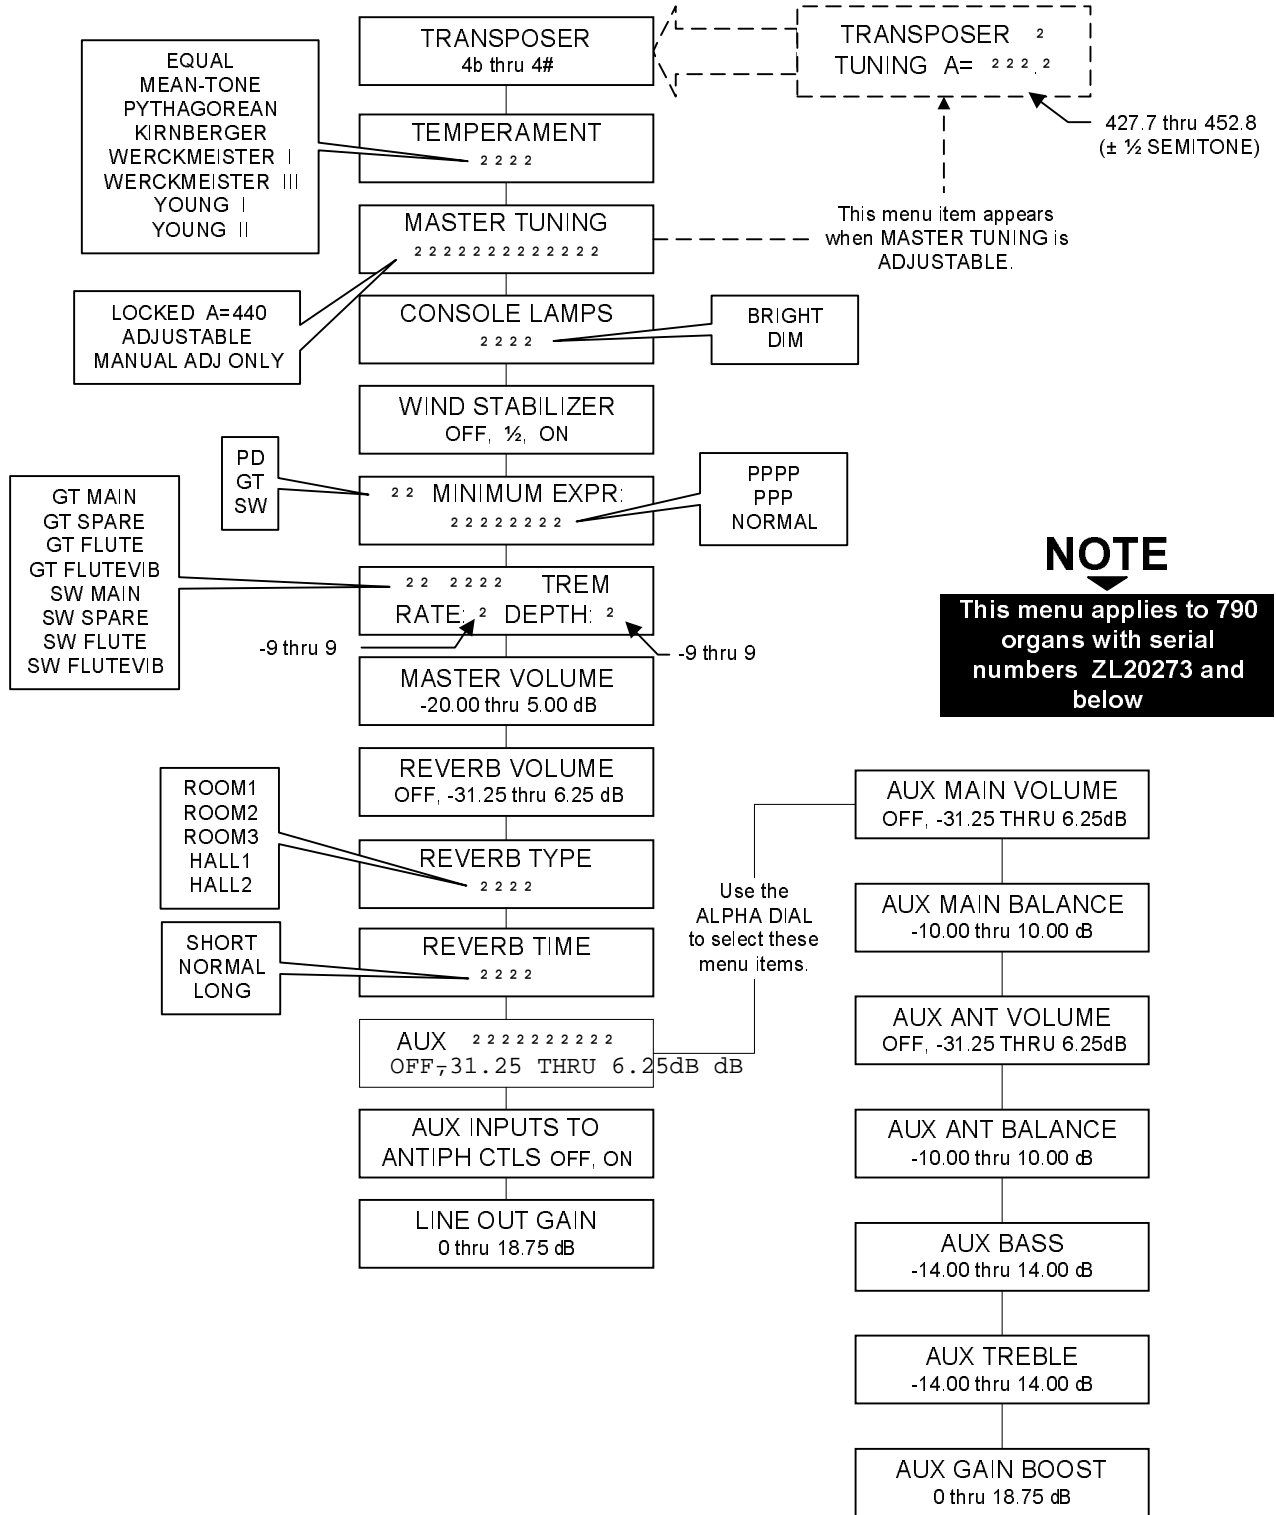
TRANSPOSER
4b thru 4#

TRANSPOSER ²
TUNING A= ²²².²

427.7 thru 452.8
(± ½ SEMITONE)

EQUAL
MEAN-TONE
PYTHAGOREAN
KIRNBERGER
WERCKMEISTER I
WERCKMEISTER III
YOUNG I
YOUNG II

TEMPERAMENT
2222

MASTER TUNING
2222222222222

This menu item appears when MASTER TUNING is ADJUSTABLE.

LOCKED A=440
ADJUSTABLE
MANUAL ADJ ONLY

CONSOLE LAMPS
2222

BRIGHT
DIM

WIND STABILIZER
OFF, ½, ON

PD
GT
SW

22 MINIMUM EXPR:
22222222

PPPP
PPP
NORMAL

NOTE
This menu applies to 790 organs with serial numbers ZL20273 and below

GT MAIN
GT SPARE
GT FLUTE
GT FLUTEVIB
SW MAIN
SW SPARE
SW FLUTE
SW FLUTEVIB

22 2222 TREM
RATE: 2 DEPTH: 2

-9 thru 9
-9 thru 9

MASTER VOLUME
-20.00 thru 5.00 dB

REVERB VOLUME
OFF, -31.25 thru 6.25 dB

ROOM1
ROOM2
ROOM3
HALL1
HALL2

REVERB TYPE
2222

SHORT
NORMAL
LONG

REVERB TIME
2222

AUX 2222222222
OFF,-31.25 THRU 6.25dB dB

Use the ALPHA DIAL to select these menu items.

AUX INPUTS TO ANTIPH CTLS OFF, ON

LINE OUT GAIN
0 thru 18.75 dB

AUX MAIN VOLUME
OFF, -31.25 THRU 6.25dB

AUX MAIN BALANCE
-10.00 thru 10.00 dB

AUX ANT VOLUME
OFF, -31.25 THRU 6.25dB

AUX ANT BALANCE
-10.00 thru 10.00 dB

AUX BASS
-14.00 thru 14.00 dB

AUX TREBLE
-14.00 thru 14.00 dB

AUX GAIN BOOST
0 thru 18.75 dB